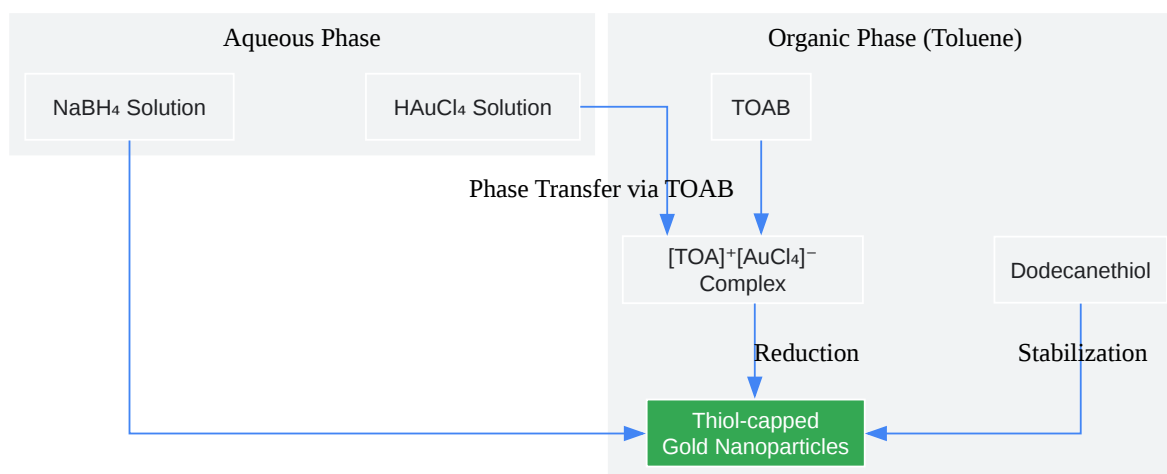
Aqueous Phase

NaBH₄ Solution

HAuCl₄ Solution

Organic Phase (Toluene)

TOAB

Phase Transfer via TOAB

$[TOA]^+[AuCl_4]^-$ Complex

Dodecanethiol

Reduction

Stabilization

Thiol-capped Gold Nanoparticles